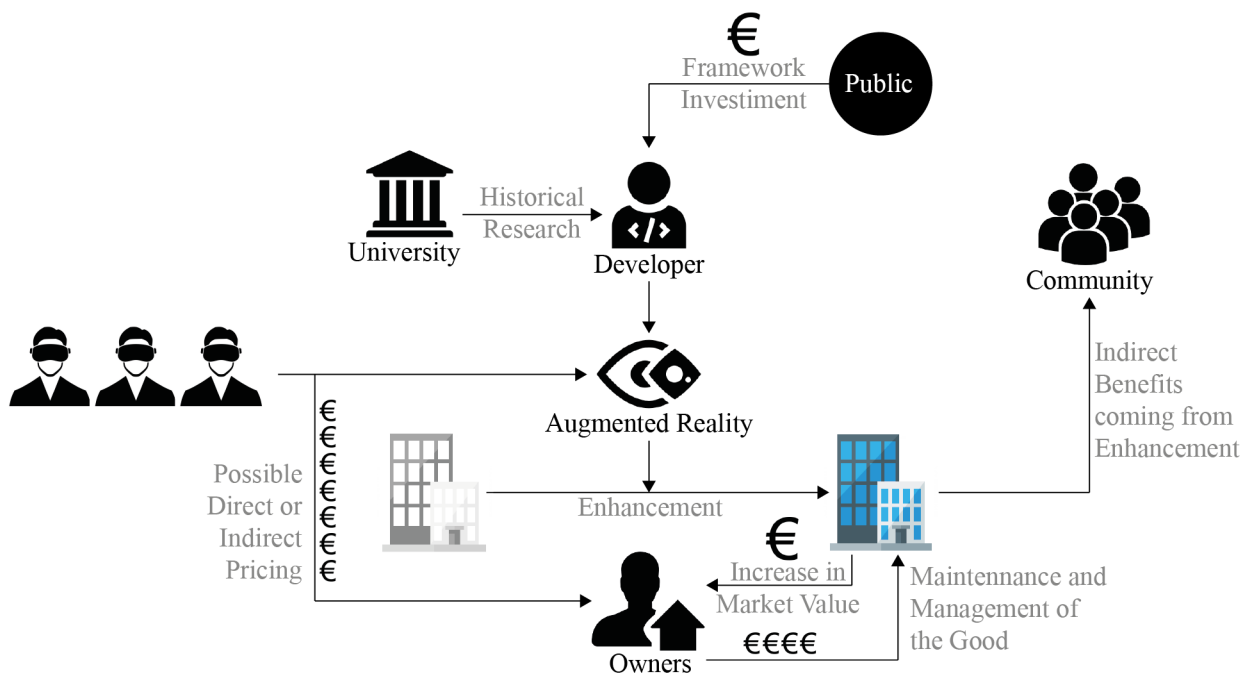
€
Framework
Investiment

Public

University

Historical
Research

Developer

Community

Augmented Reality

Indirect
Benefits
coming from
Enhancement

€
€
€
€
€
€
€

Possible
Direct or
Indirect
Pricing

Enhancement

€
Increase in
Market Value

Maintennance and
Management of
the Good

€€€€

Owners